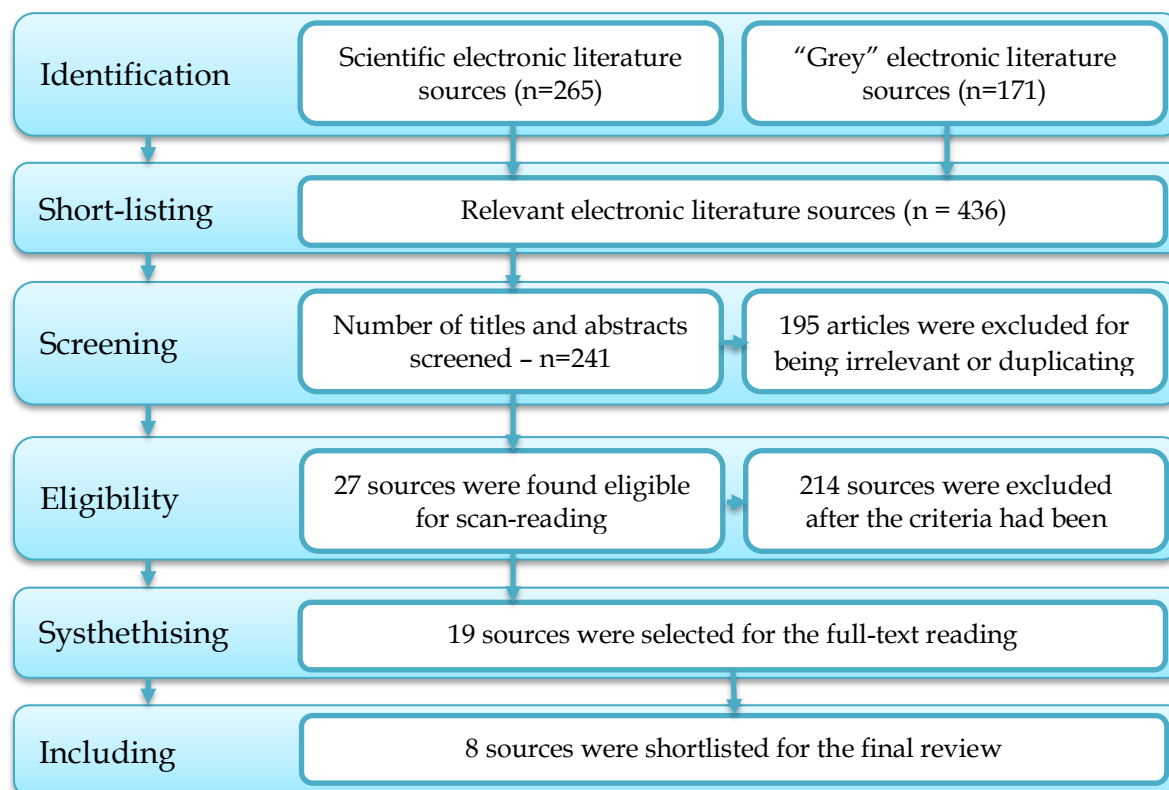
Identification

Scientific electronic literature sources (n=265)

“Grey” electronic literature sources (n=171)

Short-listing

Relevant electronic literature sources (n = 436)

Screening

Number of titles and abstracts screened – n=241

195 articles were excluded for being irrelevant or duplicating

Eligibility

27 sources were found eligible for scan-reading

214 sources were excluded after the criteria had been

Systhethising

19 sources were selected for the full-text reading

Including

8 sources were shortlisted for the final review